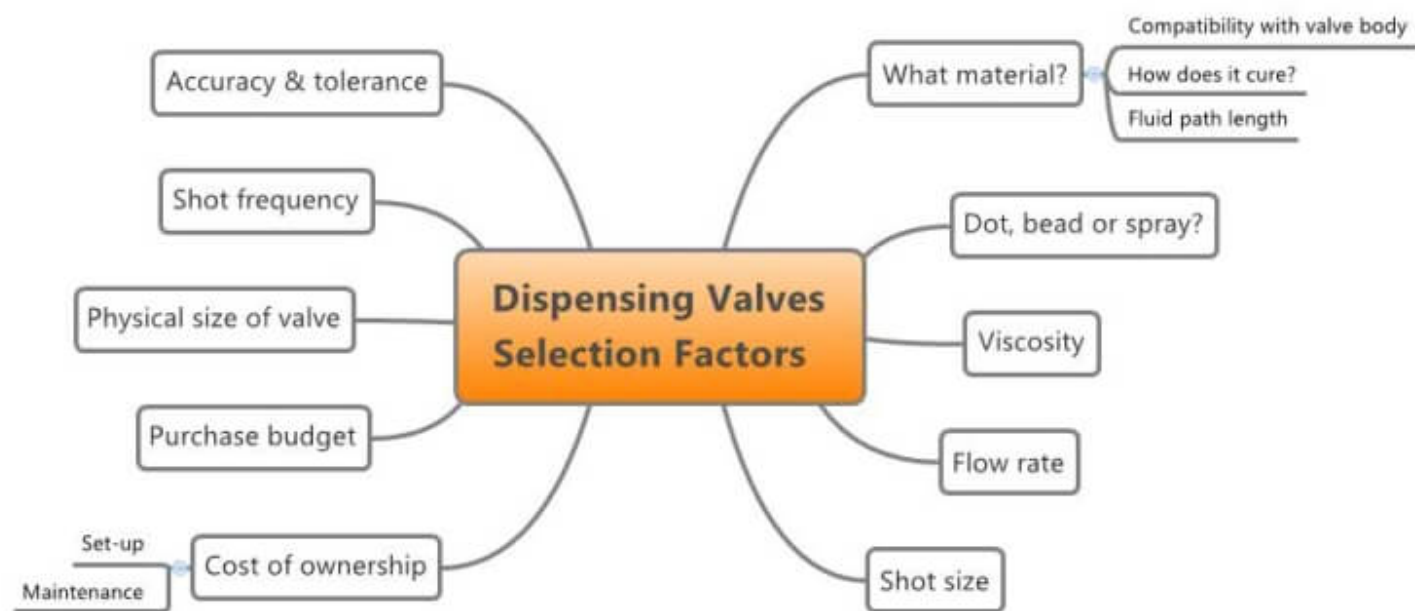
Dispensing Valves Selection Factors

Accuracy & tolerance

Shot frequency

Physical size of valve

Purchase budget

Cost of ownership

Set-up

Maintenance

What material?

Compatibility with valve body

How does it cure?

Fluid path length

Dot, bead or spray?

Viscosity

Flow rate

Shot size